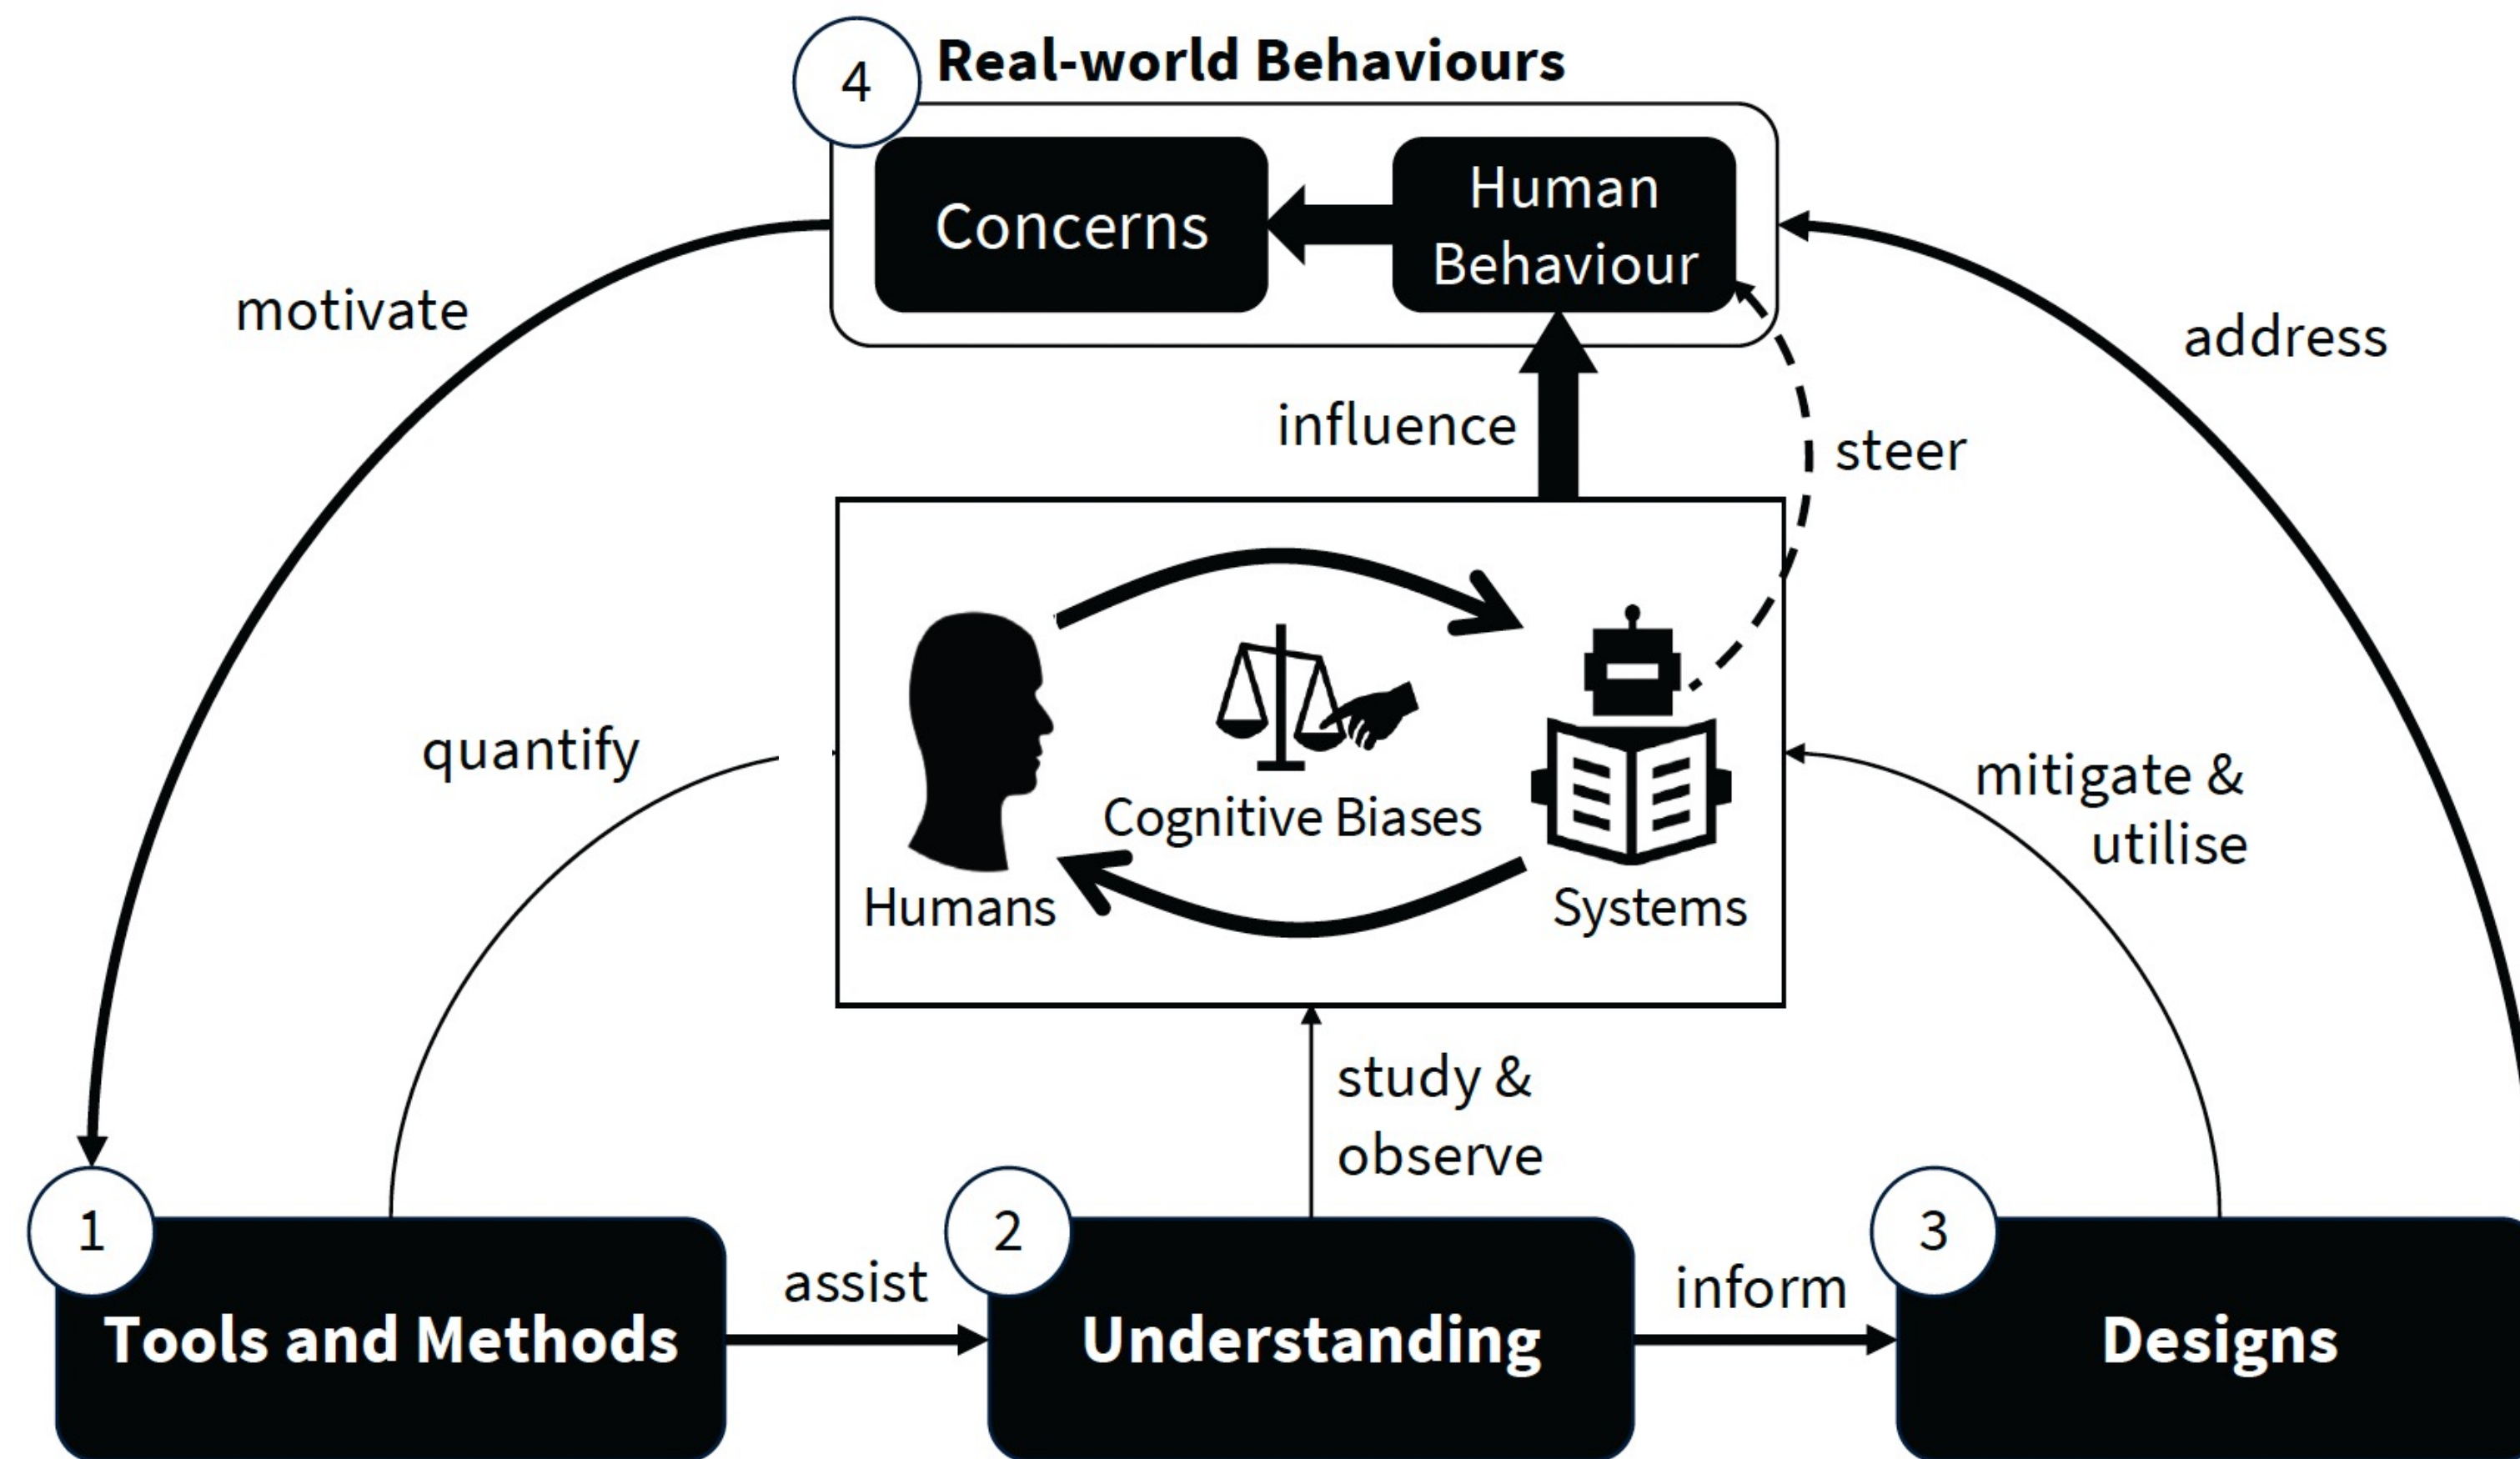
4 Real-world Behaviours

Concerns

Human Behaviour

motivate

address

influence

steer

Cognitive Biases

Humans

Systems

quantify

mitigate & utilise

study & observe

1 Tools and Methods

assist

2 Understanding

inform

3 Designs